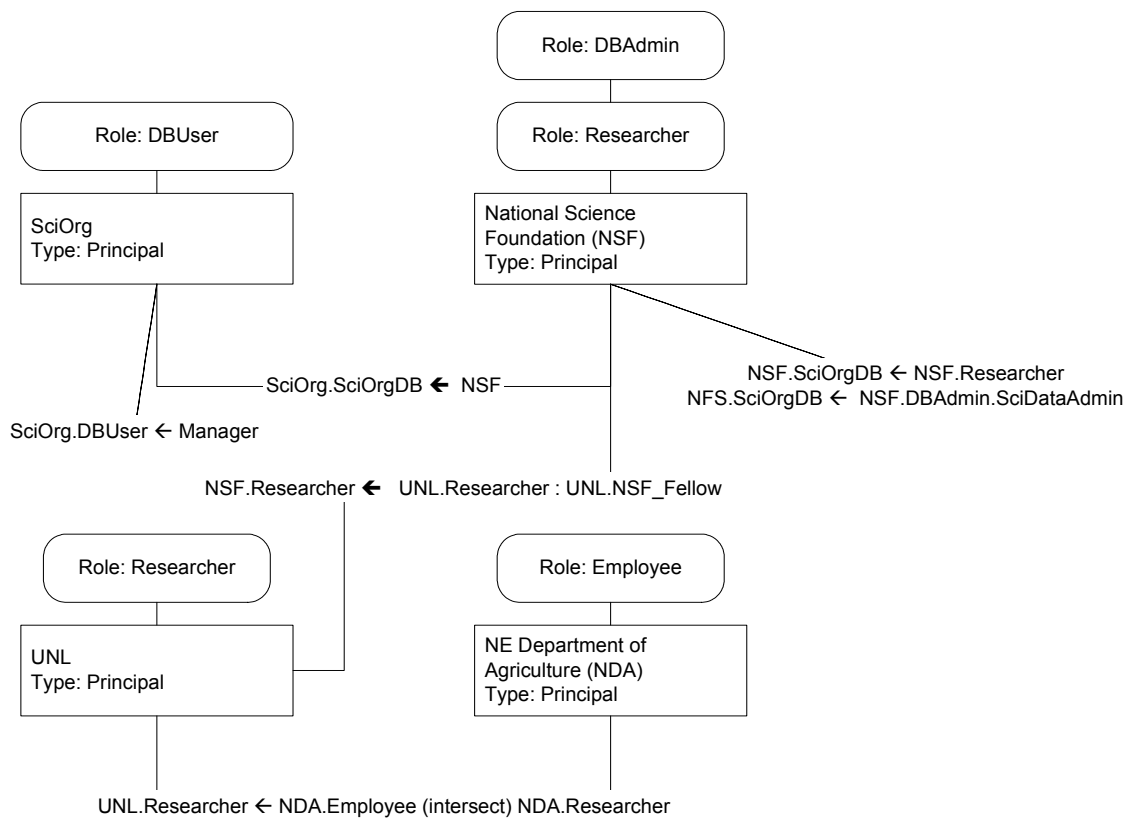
Role: DBAdmin

Role: DBUser

Role: Researcher

SciOrg
Type: Principal

National Science Foundation (NSF)
Type: Principal

SciOrg.SciOrgDB ← NSF

NSF.SciOrgDB ← NSF.Researcher
NFS.SciOrgDB ← NSF.DBAdmin.SciDataAdmin

SciOrg.DBUser ← Manager

NSF.Researcher ← UNL.Researcher : UNL.NSF_Fellow

Role: Researcher

Role: Employee

UNL
Type: Principal

NE Department of Agriculture (NDA)
Type: Principal

UNL.Researcher ← NDA.Employee (intersect) NDA.Researcher